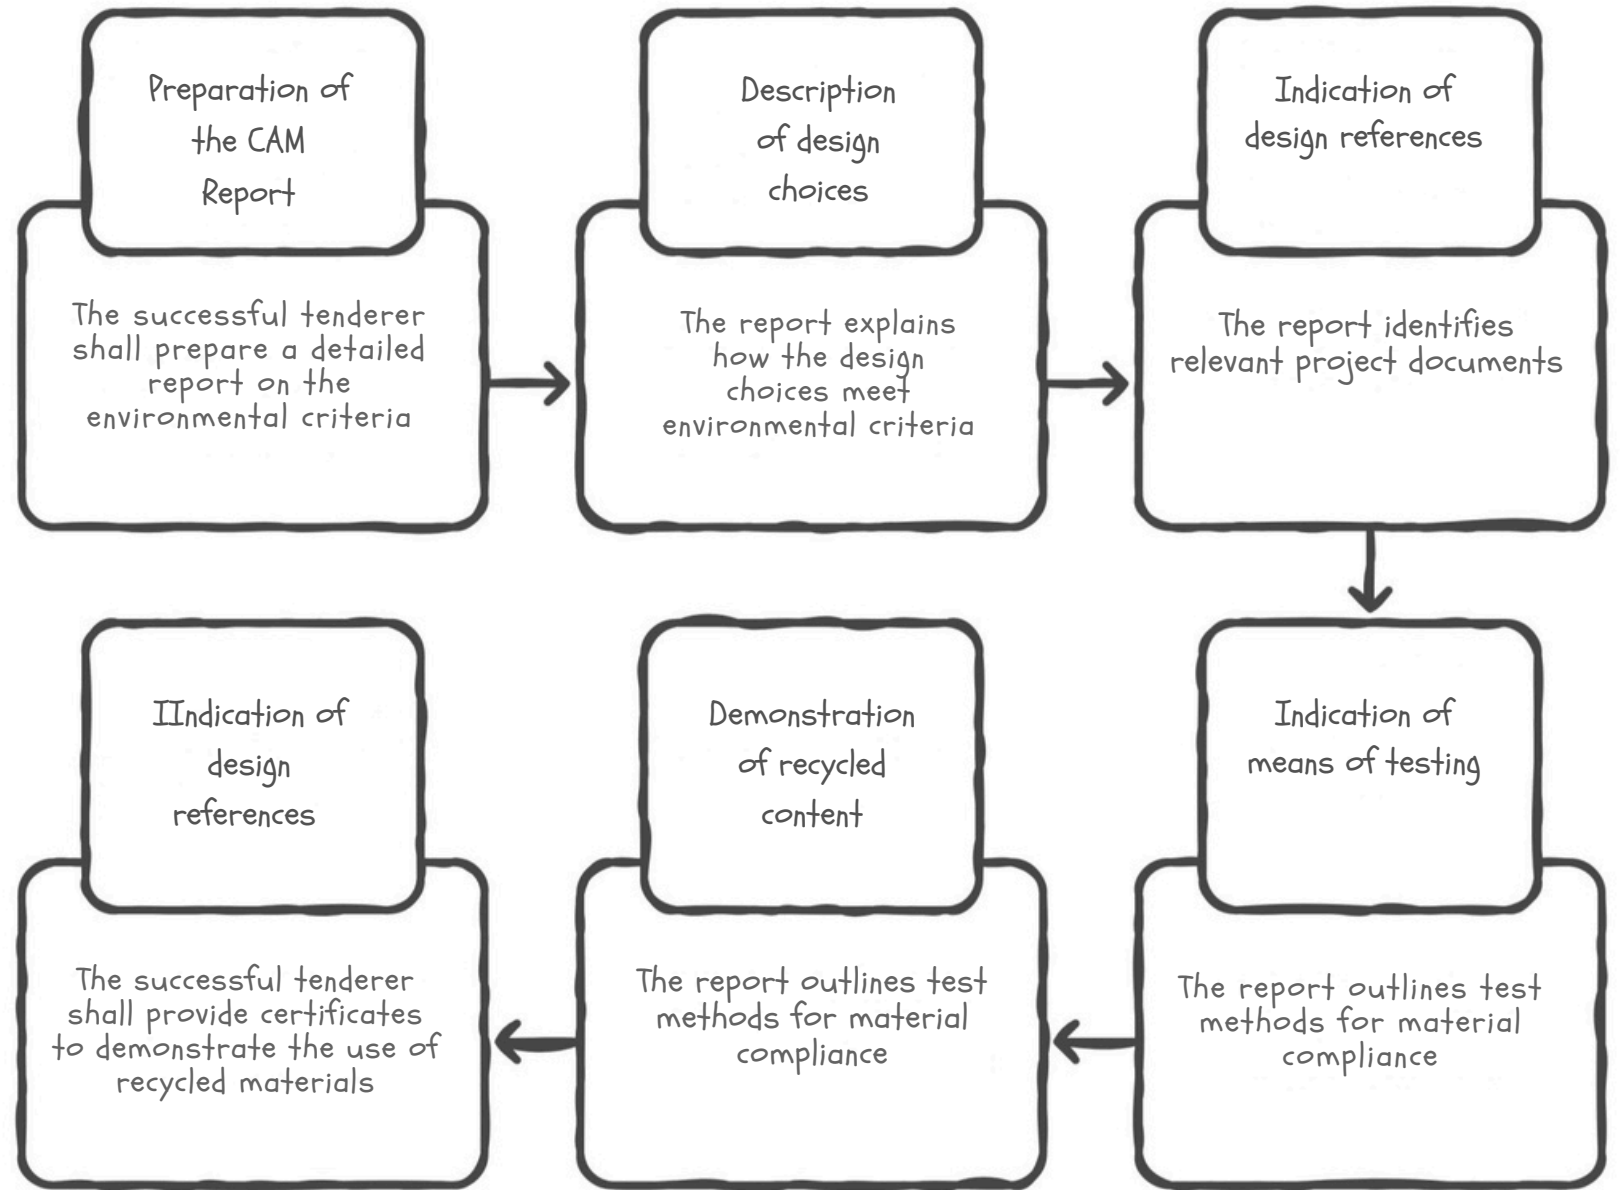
Preparation of the CAM Report

The successful tenderer shall prepare a detailed report on the environmental criteria

Description of design choices

The report explains how the design choices meet environmental criteria

Indication of design references

The report identifies relevant project documents

Indication of means of testing

The report outlines test methods for material compliance

Demonstration of recycled content

The report outlines test methods for material compliance

IIndication of design references

The successful tenderer shall provide certificates to demonstrate the use of recycled materials